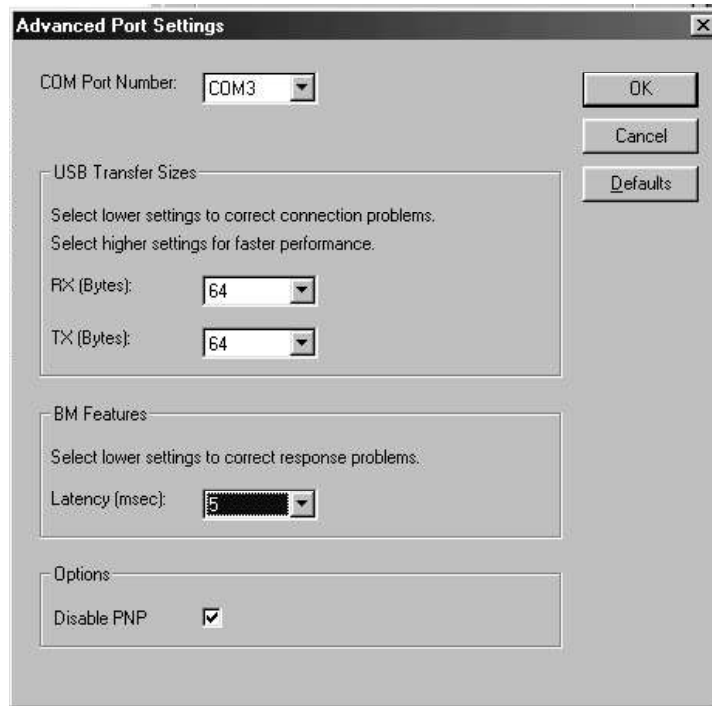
Advanced Port Settings

COM Port Number: COM3

OK

Cancel

Defaults

USB Transfer Sizes

Select lower settings to correct connection problems.
Select higher settings for faster performance.

RX (Bytes): 64

TX (Bytes): 64

BM Features

Select lower settings to correct response problems.

Latency (msec): 5

Options

Disable PNP